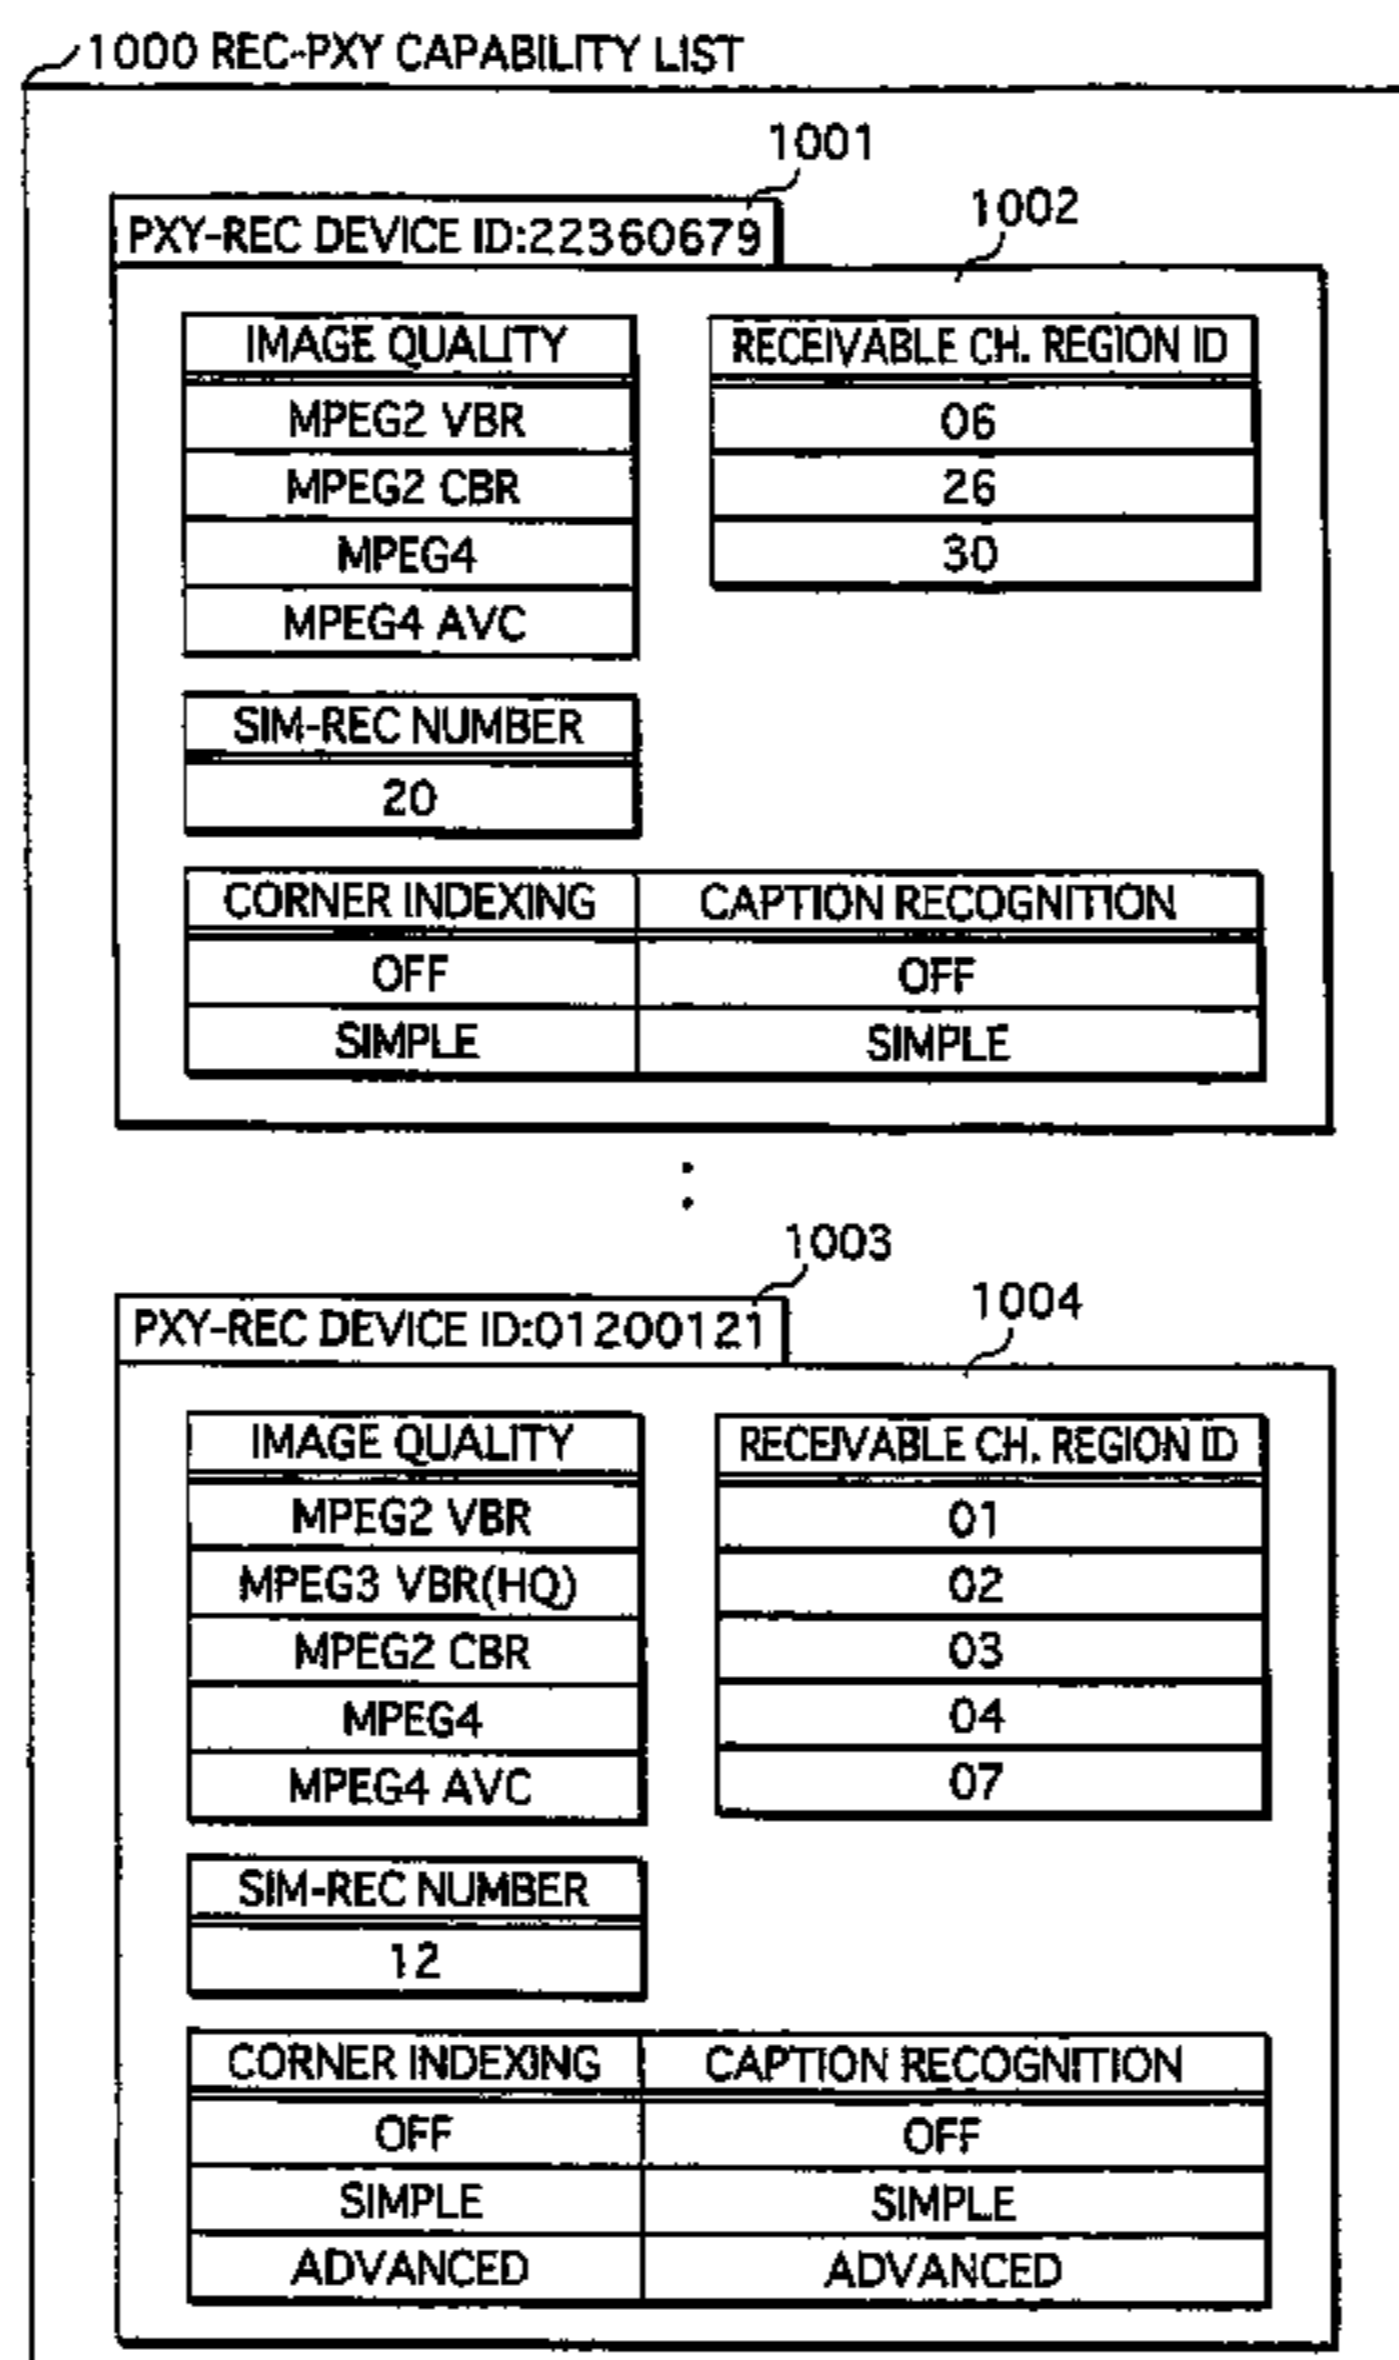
1000 REC-PXY CAPABILITY LIST

1001

PXY-REC DEVICE ID:22360679

1002

| IMAGE QUALITY |
|---|
| MPEG2 VBR |
| MPEG2 CBR |
| MPEG4 |
| MPEG4 AVC |

| RECEIVABLE CH. REGION ID |
|---|
| 06 |
| 26 |
| 30 |

| SIM-REC NUMBER |
|---|
| 20 |

| CORNER INDEXING | CAPTION RECOGNITION |
|---|---|
| OFF | OFF |
| SIMPLE | SIMPLE |

:

1003

PXY-REC DEVICE ID:01200121

1004

| IMAGE QUALITY |
|---|
| MPEG2 VBR |
| MPEG3 VBR(HQ) |
| MPEG2 CBR |
| MPEG4 |
| MPEG4 AVC |

| RECEIVABLE CH. REGION ID |
|---|
| 01 |
| 02 |
| 03 |
| 04 |
| 07 |

| SIM-REC NUMBER |
|---|
| 12 |

| CORNER INDEXING | CAPTION RECOGNITION |
|---|---|
| OFF | OFF |
| SIMPLE | SIMPLE |
| ADVANCED | ADVANCED |